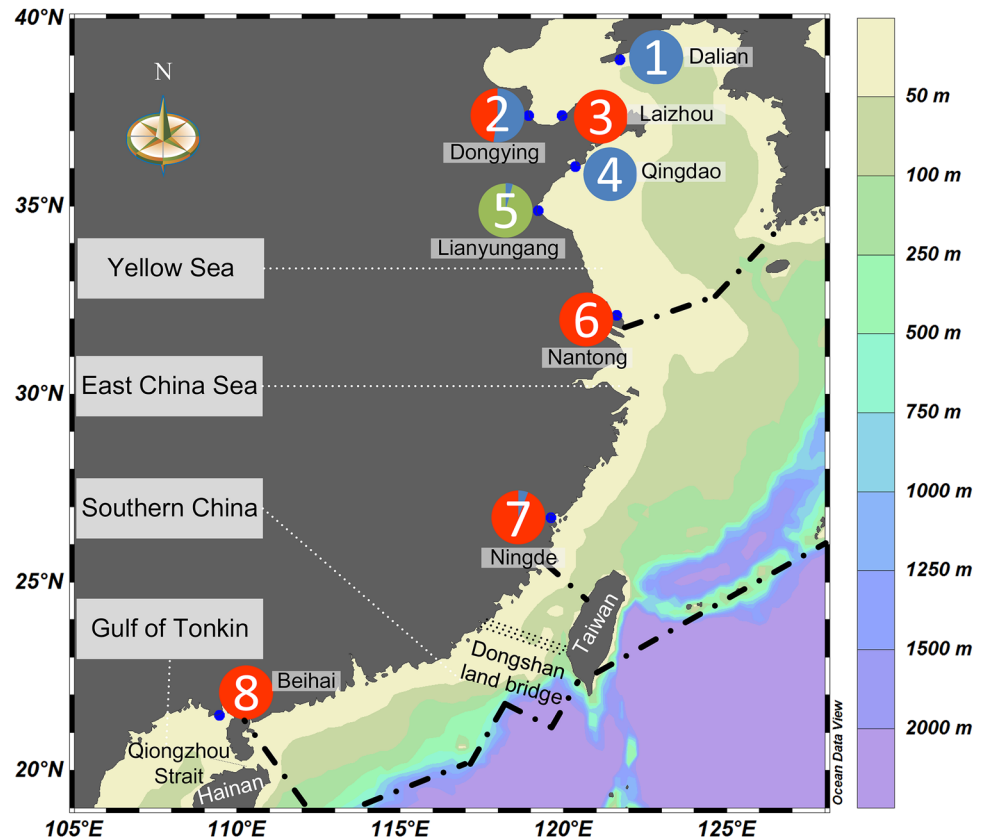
40°N
35°N
30°N
25°N
20°N
105°E
110°E
115°E
120°E
125°E

N

1 Dalian
2 Dongying
3 Laizhou
4 Qingdao
5 Lianyungang
6 Nantong
7 Ningde
8 Beihai

Yellow Sea
East China Sea
Southern China
Gulf of Tonkin

Taiwan
Dongshan land bridge
Qiongzhou Strait
Hainan

Ocean Data View

50 m
100 m
250 m
500 m
750 m
1000 m
1250 m
1500 m
2000 m